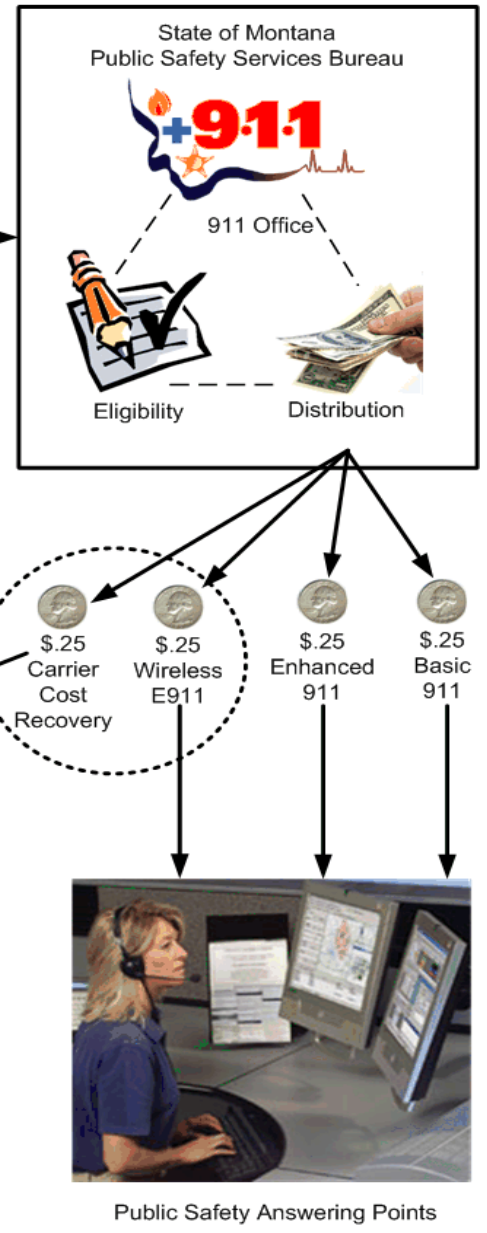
State of Montana
Public Safety Services Bureau

9·1·1

911 Office

Eligibility

Distribution

\$.25 Carrier Cost Recovery

\$.25 Wireless E911

\$.25 Enhanced 911

\$.25 Basic 911

Public Safety Answering Points